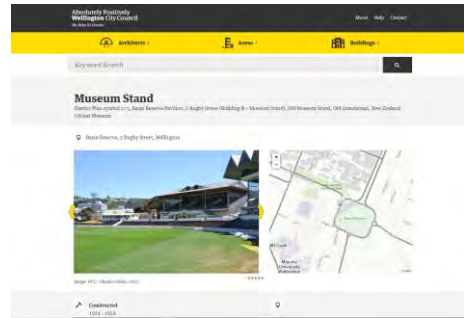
Absolutely Positively Wellington City Council
Me Heke Ki Pōneke

About Help Contact

Architects

Areas

Buildings

Keyword Search

Museum Stand

District Plan symbol 273, Basin Reserve Pavilion, 2 Rugby Street (Building B – Museum Stand), Old Museum Stand, Old Grandstand, New Zealand Cricket Museum

Basin Reserve, 2 Rugby Street, Wellington

Image: WCC, Charles Collins, 2013

Constructed
1924 – 1925